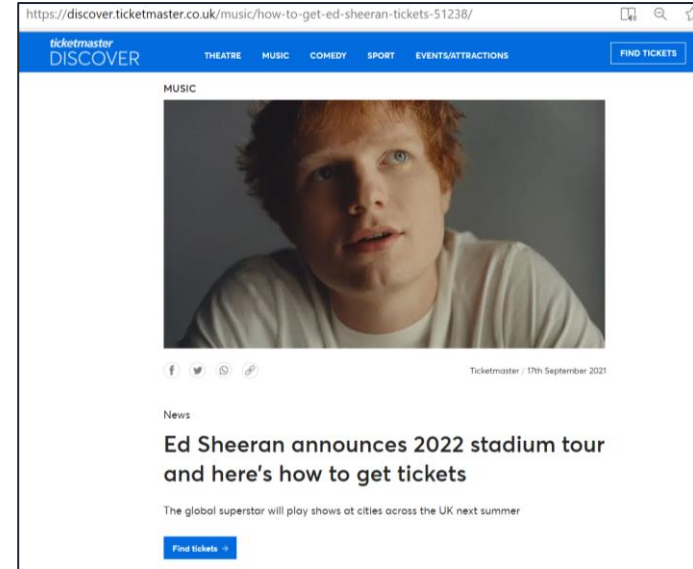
https://discover.ticketmaster.co.uk/music/how-to-get-ed-sheeran-tickets-51238/

ticketmaster
DISCOVER

THEATRE MUSIC COMEDY SPORT EVENTS/ATTRACTIONS

FIND TICKETS

MUSIC

Ticketmaster / 17th September 2021

News

Ed Sheeran announces 2022 stadium tour and here's how to get tickets

The global superstar will play shows at cities across the UK next summer

Find tickets →